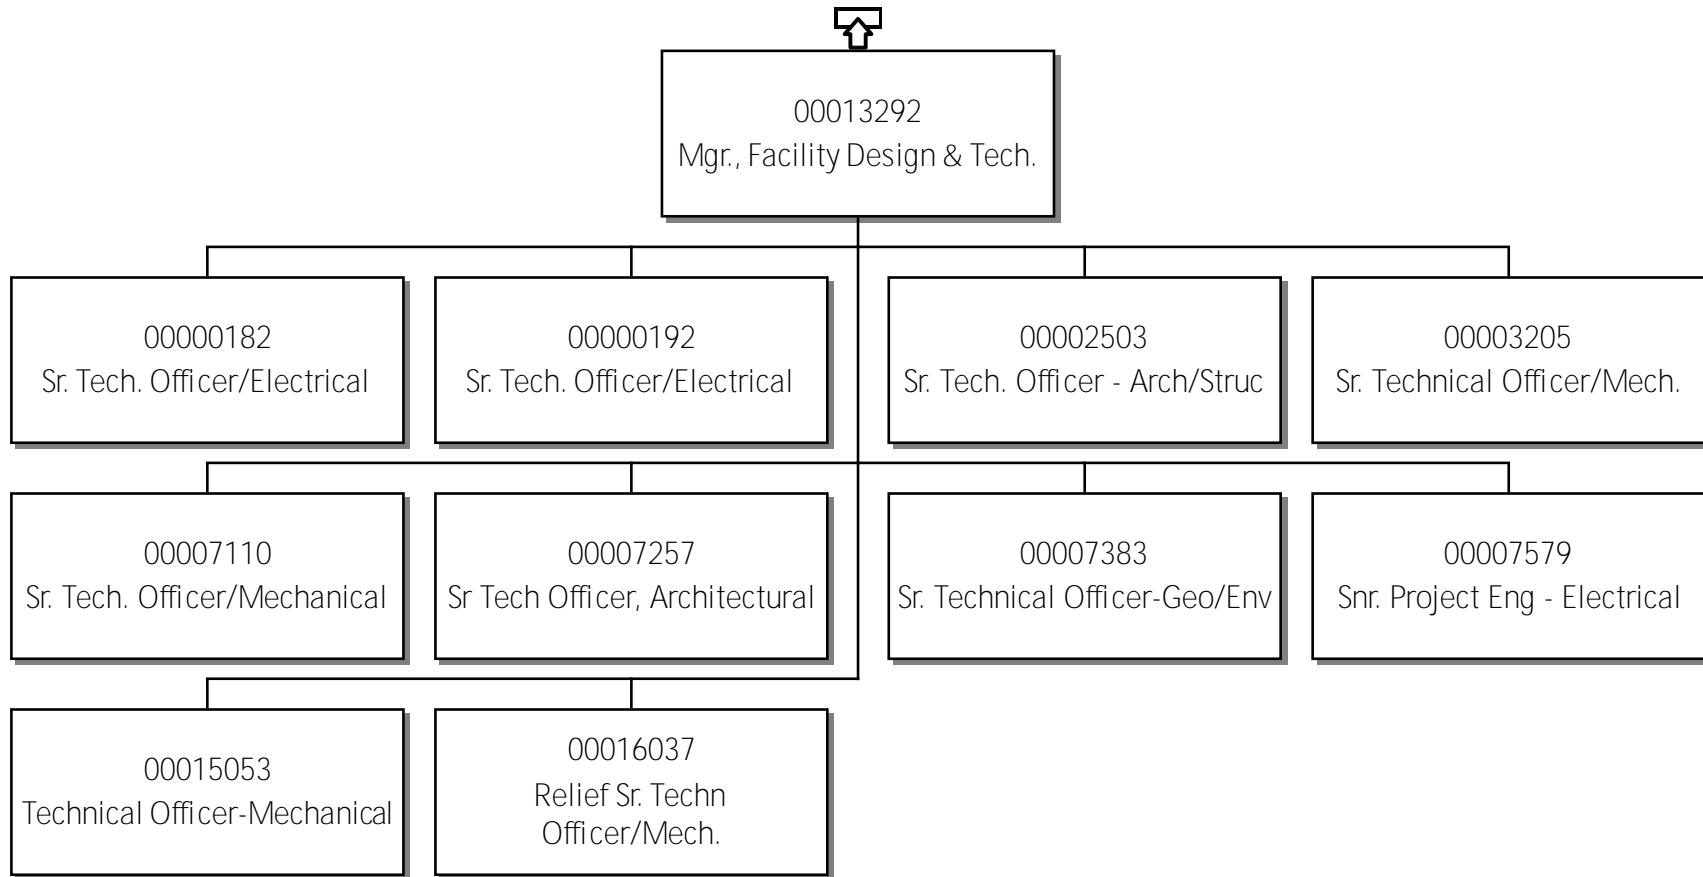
00013292
Mgr., Facility Design & Tech.

00000182
Sr. Tech. Officer/Electrical

00000192
Sr. Tech. Officer/Electrical

00002503
Sr. Tech. Officer - Arch/Struc

00003205
Sr. Technical Officer/Mech.

00007110
Sr. Tech. Officer/Mechanical

00007257
Sr Tech Officer, Architectural

00007383
Sr. Technical Officer-Geo/Env

00007579
Snr. Project Eng - Electrical

00015053
Technical Officer-Mechanical

00016037
Relief Sr. Techn Officer/Mech.